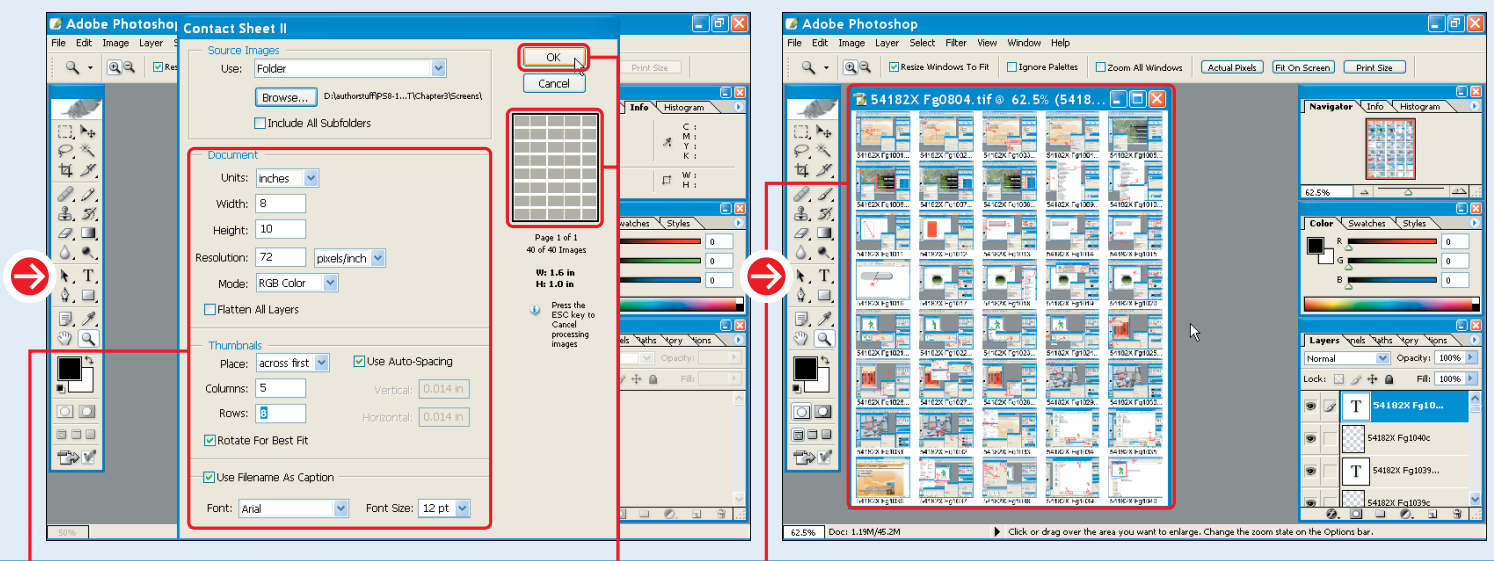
Adobe Photoshop
File Edit Image Layer
Contact Sheet II
Source Images
Use: Folder
Browse... D:\authorstuff\PS8-1...T\Chapter3\Screens\
Include All Subfolders
Document
Units: inches
Width: 8
Height: 10
Resolution: 72 pixels/inch
Mode: RGB Color
Flatten All Layers
Thumbnails
Place: across first
Use Auto-Spacing
Columns: 5
Vertical: 0.014 in
Rows: 8
Horizontal: 0.014 in
Rotate For Best Fit
Use Filename As Caption
Font: Arial
Font Size: 12 pt
OK
Cancel
Page 1 of 1
40 of 40 Images
W: 1.6 in
H: 1.0 in
Press the ESC key to Cancel processing images
Print Size
Info Histogram
C: M: Y: K:
X: Y:
W: H:
Swatches Styles
0
0
0
Opacity:
Fill:
50%

Adobe Photoshop
File Edit Image Layer Select Filter View Window Help
Resize Windows To Fit Ignore Palettes Zoom All Windows Actual Pixels Fit On Screen Print Size
54182X Fg0804.tif @ 62.5% (5418...
Navigator Info Histogram
62.5%
Color Swatches Styles
R 0
G 0
B 0
Layers Channels Paths History Actions
Normal Opacity: 100%
Lock: Fill: 100%
54182X Fg10...
54182X Fg1040c
54182X Fg1039...
54182X Fg1039c
62.5% Doc: 1.19M/45.2M
Click or drag over the area you want to enlarge. Change the zoom state on the Options bar.